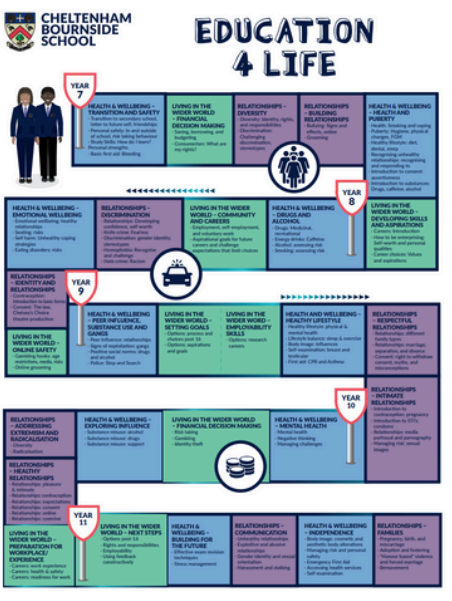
CHELTENHAM BOURNSIDE SCHOOL

EDUCATION 4 LIFE

YEAR 7

HEALTH & WELLBEING – TRANSITION AND SAFETY
- Transition to secondary school, safer to future self, friendships
- Personal safety, in and outside of school, risk taking behaviour
- Study Skills: How do I learn?
- Personal strengths
- Basic first aid, Bleeding

LIVING IN THE WIDER WORLD – FINANCIAL DECISION MAKING
- Saving, borrowing, and budgeting
- Consumerism: What are my rights?

RELATIONSHIPS – DIVERSITY
- Diversity: identity, rights, and responsibilities
- Discrimination
- Challenging discrimination, stereotypes

RELATIONSHIPS – BUILDING RELATIONSHIPS
- Bullying: Signs and effects, online
- Grooming

HEALTH & WELLBEING – HEALTH AND PUBERTY
- Health: Sleeping and vaping
- Puberty: Hygiene, physical changes, FGM
- Healthy lifestyle: diet, dental, sleep
- Recognising unhealthy relationships: recognising and responding to
- Introduction to consent: assertiveness
- Introduction to substances: Drugs, caffeine, alcohol

YEAR 8

HEALTH & WELLBEING – EMOTIONAL WELLBEING
- Emotional wellbeing: healthy relationships
- Smoking: risks
- Self harm: Unhealthy coping strategies
- Eating disorders: risks

RELATIONSHIPS – DISCRIMINATION
- Relationships: Developing confidence, self-worth
- Body image: Discrimination
- Discrimination: gender identity, stereotypes
- Homophobia: Recognise and challenge
- Hate crime: Racism

LIVING IN THE WIDER WORLD – COMMUNITY AND CAREERS
- Employment, self employment, and voluntary work
- Aspirational goals for future careers and challenge expectations that limit choices

HEALTH & WELLBEING – DRUGS AND ALCOHOL
- Drugs: Medicinal, recreational
- Energy drinks: Caffeine
- Alcohol: assessing risk
- Smoking: assessing risk

LIVING IN THE WIDER WORLD – DEVELOPING SKILLS AND ASPIRATIONS
- Careers: Introduction
- How to be enterprising: Self-worth and personal qualities
- Career choices: Values and aspirations

YEAR 9

RELATIONSHIPS – IDENTITY AND RELATIONSHIPS
- Contraception
- Introduction to teen bonus
- Consent: The law
- Chelsea's Choice
- theatre production

HEALTH & WELLBEING – PEER INFLUENCE, SUBSTANCE USE AND GANGS
- Peer influence: relationships
- Signs of exploitation: gangs
- Positive social norms: drugs and alcohol
- Police: Stop and Search

LIVING IN THE WIDER WORLD – SETTING GOALS
- Options: process and choices post 16
- Options: aspirations and goals

LIVING IN THE WIDER WORLD – EMPLOYABILITY SKILLS
- Options: research careers

HEALTH AND WELLBEING – HEALTHY LIFESTYLE
- Healthy lifestyle: physical & mental health
- Lifestyle balance: sleep & exercise
- Body image: influences
- Self examination: breast and testicular
- First aid: CPR and Asthma

RELATIONSHIPS – RESPECTFUL RELATIONSHIPS
- Relationships: different family types
- Relationships: marriage, separation, and divorce
- Consent: right to withdraw
- Sexuality: myths, and misconceptions

LIVING IN THE WIDER WORLD – ONLINE SAFETY
- Gambling hooks: age restrictions, risks
- Online grooming

YEAR 10

RELATIONSHIPS – ADDRESSING EXTREMISM AND RADICALISATION
- Diversity
- Radicalisation

HEALTH & WELLBEING – EXPLORING INFLUENCE
- Substance misuse: alcohol
- Substance misuse: drugs
- Substance misuse: support

LIVING IN THE WIDER WORLD – FINANCIAL DECISION MAKING
- Risk taking
- Gambling
- Identity theft

HEALTH & WELLBEING – MENTAL HEALTH
- Mental health
- Negative thinking
- Managing challenges

RELATIONSHIPS – INTIMATE RELATIONSHIPS
- Introduction to contraception, pregnancy
- Introduction to STI's, protection
- Relationships: media portrayal and pornography
- Managing risk: sexual images

RELATIONSHIPS – HEALTHY RELATIONSHIPS
- Relationships: pleasure & intimacy
- Relationships: contraception
- Relationships: expectations
- Relationships: consent
- Relationships: violence
- Relationships: violence

YEAR 11

LIVING IN THE WIDER WORLD – PREPARATION FOR WORKPLACE/EXPERIENCE
- Careers: work experience
- Careers: health & safety
- Careers: readiness for work

LIVING IN THE WIDER WORLD – NEXT STEPS
- Options post 16
- Rights and responsibilities
- Employability
- Using feedback constructively

HEALTH & WELLBEING – BUILDING FOR THE FUTURE
- Effective exam revision techniques
- Stress management

RELATIONSHIPS – COMMUNICATION
- Unhealthy relationships
- Exploitive and abusive relationships
- Gender identity and sexual orientation
- Harassment and stalking

HEALTH & WELLBEING – INDEPENDENCE
- Body image: cosmetic and aesthetic body alterations
- Managing risk and personal safety
- Emergency First Aid
- Accessing health services
- Self examination

RELATIONSHIPS – FAMILIES
- Pregnancy, birth, and miscarriage
- Adoption and fostering
- "Honour based" violence and forced marriage
- Bereavement